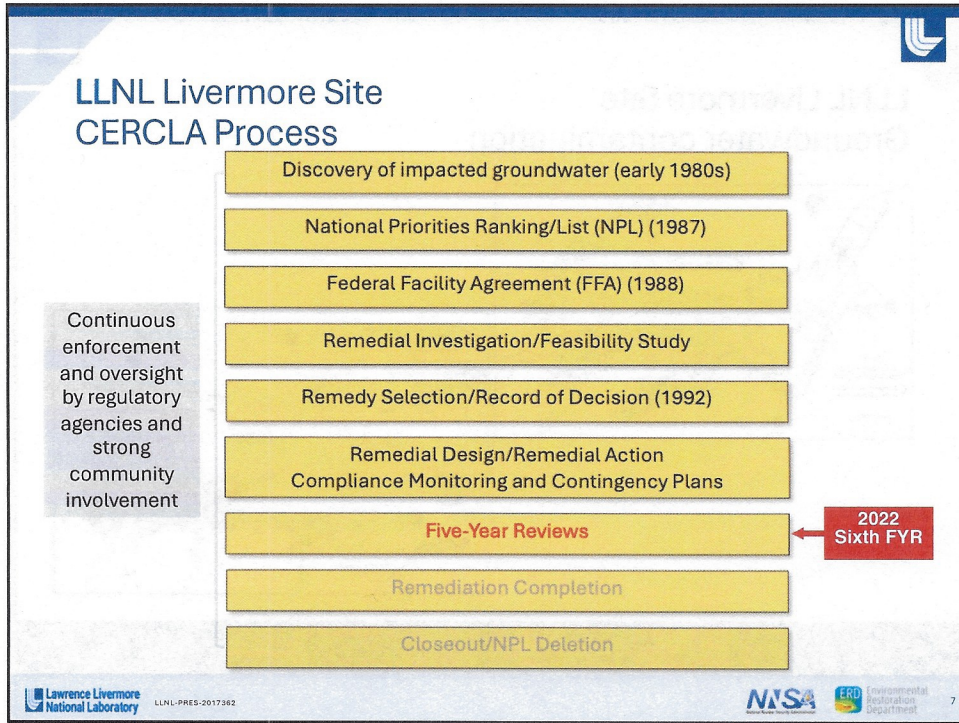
LLNL Livermore Site
CERCLA Process

Discovery of impacted groundwater (early 1980s)

National Priorities Ranking/List (NPL) (1987)

Federal Facility Agreement (FFA) (1988)

Remedial Investigation/Feasibility Study

Remedy Selection/Record of Decision (1992)

Remedial Design/Remedial Action
Compliance Monitoring and Contingency Plans

Five-Year Reviews

Remediation Completion

Closeout/NPL Deletion

Continuous enforcement and oversight by regulatory agencies and strong community involvement

2022
Sixth FYR

Lawrence Livermore National Laboratory

LLNL-PRES-2017362

NNSA

ERD Environmental Restoration Department

7